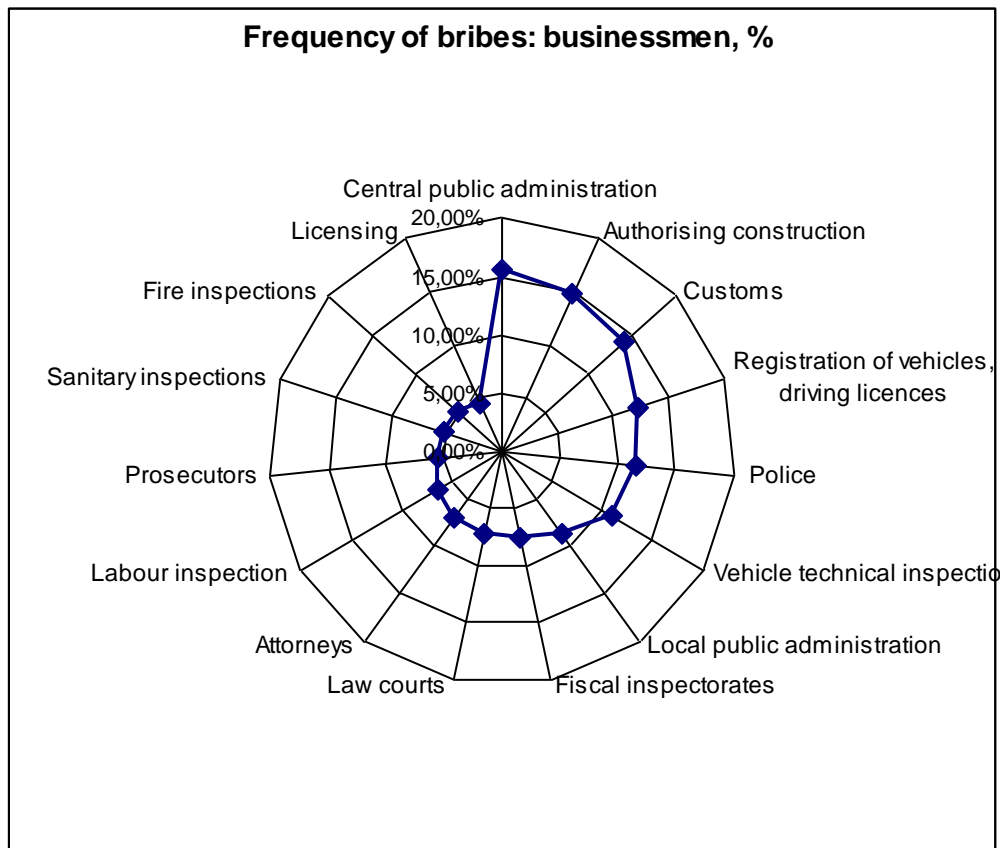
Frequency of bribes: businessmen, %

Central public administration

Authorising construction

Customs

Registration of vehicles, driving licences

Police

Vehicle technical inspectio

Local public administration

Fiscal inspectorates

Law courts

Attorneys

Labour inspection

Prosecutors

Sanitary inspections

Fire inspections

Licensing

20,00%

15,00%

10,00%

5,00%

0,00%